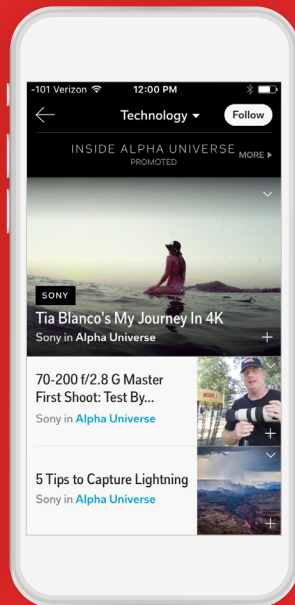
-101 Verizon 12:00 PM

Technology Follow

INSIDE ALPHA UNIVERSE
PROMOTED
MORE

SONY
Tia Blanco's My Journey In 4K
Sony in Alpha Universe

70-200 f/2.8 G Master First Shoot: Test By...
Sony in Alpha Universe

5 Tips to Capture Lightning
Sony in Alpha Universe